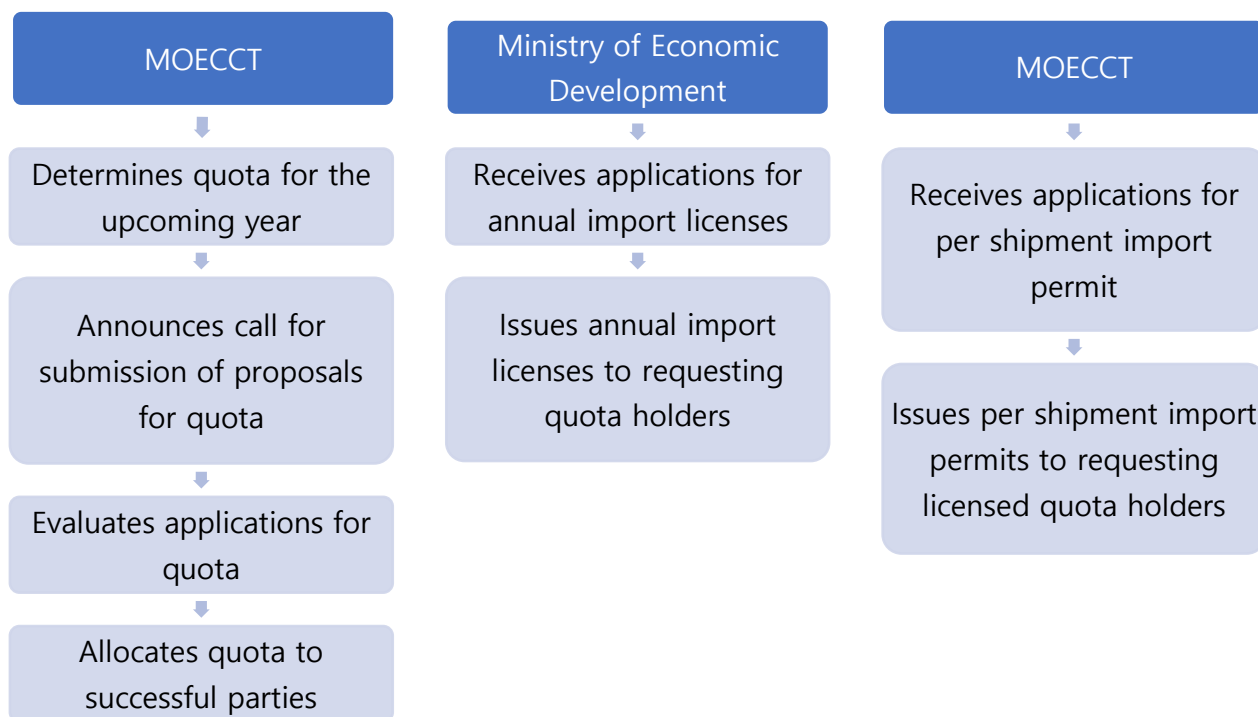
MOECCT

Determines quota for the upcoming year

Announces call for submission of proposals for quota

Evaluates applications for quota

Allocates quota to successful parties

Ministry of Economic Development

Receives applications for annual import licenses

Issues annual import licenses to requesting quota holders

MOECCT

Receives applications for per shipment import permit

Issues per shipment import permits to requesting licensed quota holders